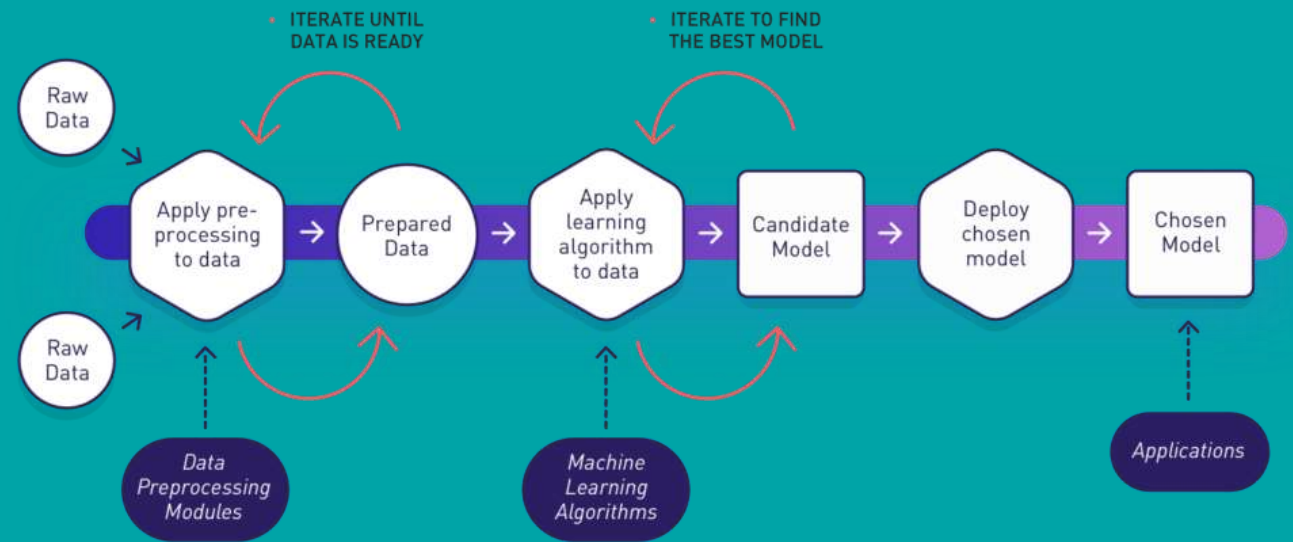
• ITERATE UNTIL DATA IS READY

• ITERATE TO FIND THE BEST MODEL

Raw Data

Raw Data

Apply pre-processing to data

Prepared Data

Apply learning algorithm to data

Candidate Model

Deploy chosen model

Chosen Model

Data Preprocessing Modules

Machine Learning Algorithms

Applications